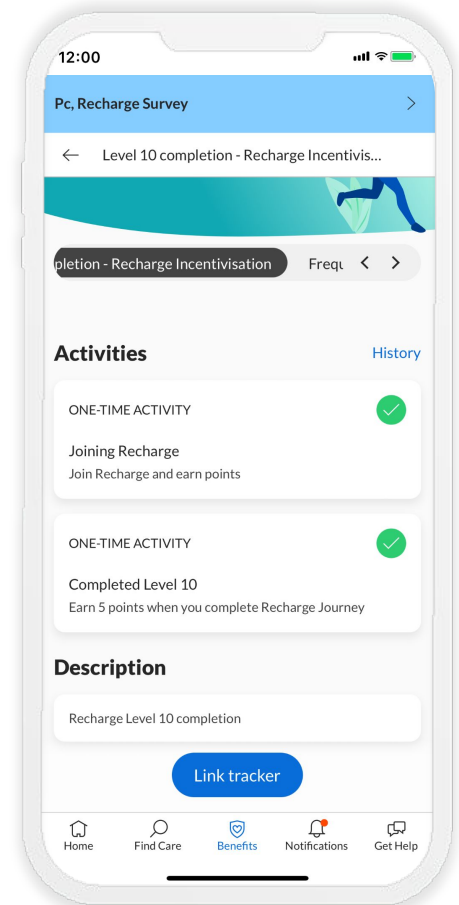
12:00

Pc, Recharge Survey

Level 10 completion - Recharge Incentivis...

pletion - Recharge Incentivisation

Frequ

Activities

History

ONE-TIME ACTIVITY

Joining Recharge

Join Recharge and earn points

ONE-TIME ACTIVITY

Completed Level 10

Earn 5 points when you complete Recharge Journey

Description

Recharge Level 10 completion

Link tracker

Home

Find Care

Benefits

Notifications

Get Help